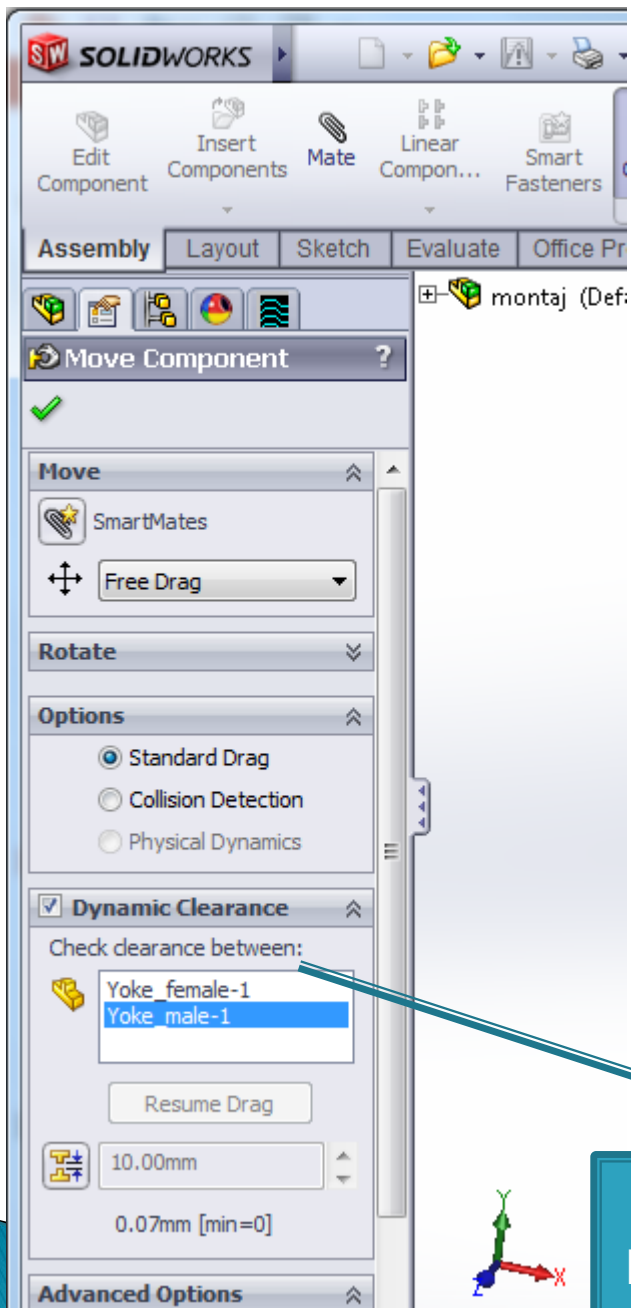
SOLIDWORKS

Edit Component
Insert Components
Mate
Linear Compon...
Smart Fasteners

Assembly | Layout | Sketch | Evaluate | Office Pr

montaj (Defa

Move Component ?

Move
SmartMates
Free Drag

Rotate

Options
Standard Drag
Collision Detection
Physical Dynamics

Dynamic Clearance
Check clearance between:
Yoke_female-1
Yoke_male-1

Resume Drag

10.00mm

0.07mm [min=0]

Advanced Options

Y
X